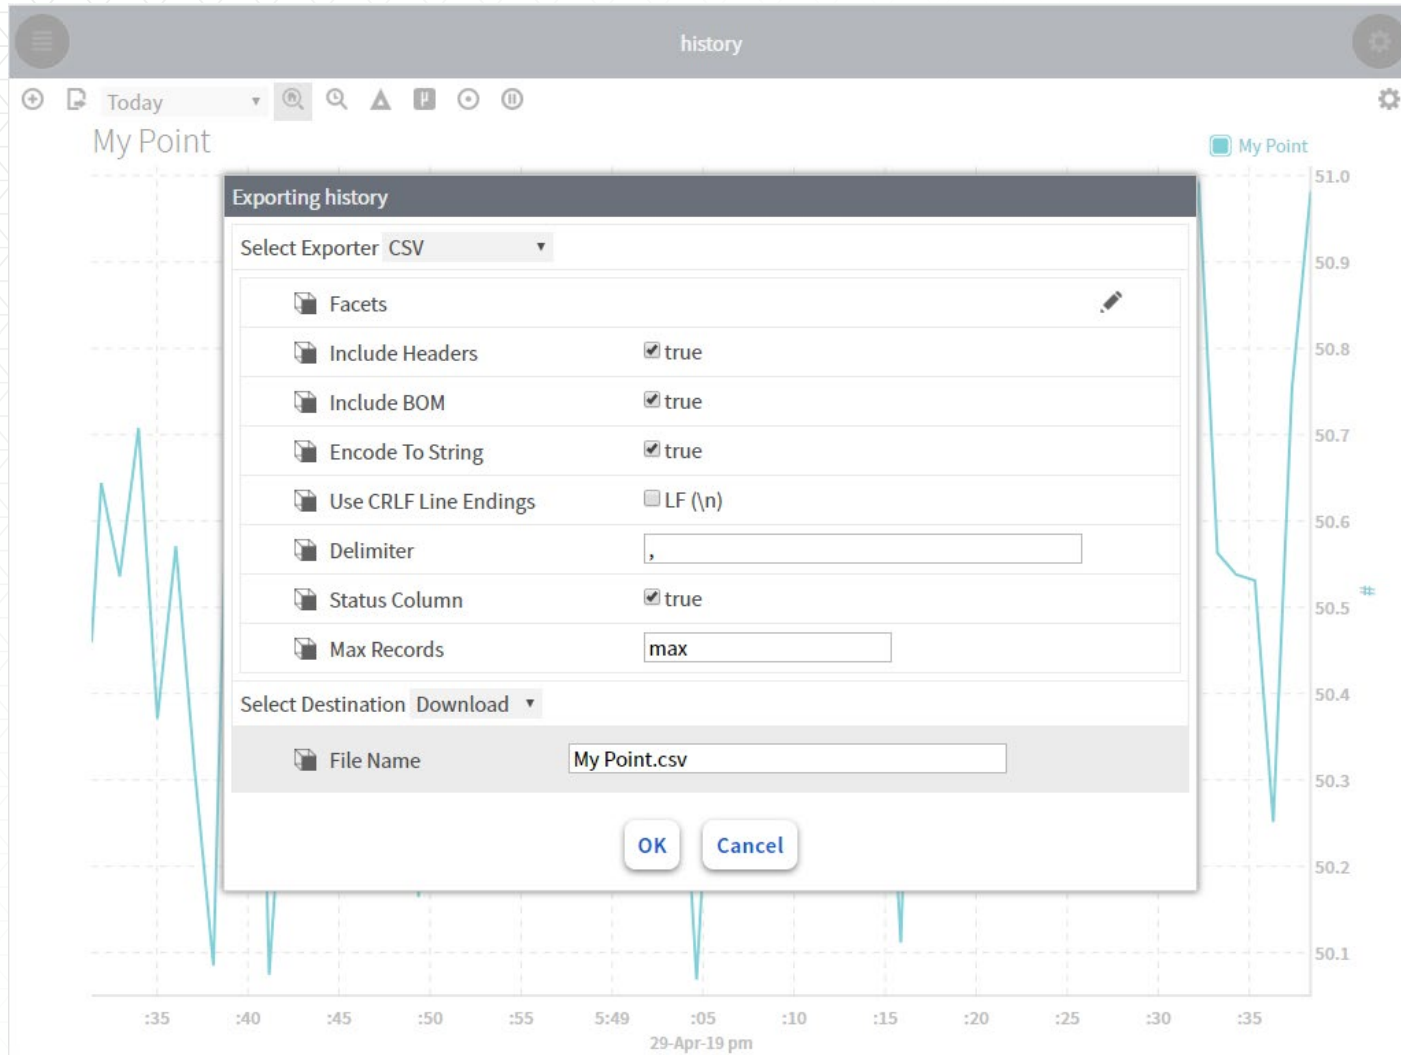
history

Today

My Point

My Point

51.0
50.9
50.8
50.7
50.6
50.5
50.4
50.3
50.2
50.1

Exporting history

Select Exporter CSV

Facets

Include Headers ☑ true

Include BOM ☑ true

Encode To String ☑ true

Use CRLF Line Endings ☐ LF (\n)

Delimiter ,

Status Column ☑ true

Max Records max

Select Destination Download

File Name My Point.csv

OK Cancel

:35 :40 :45 :50 :55 5:49 :05 :10 :15 :20 :25 :30 :35

29-Apr-19 pm